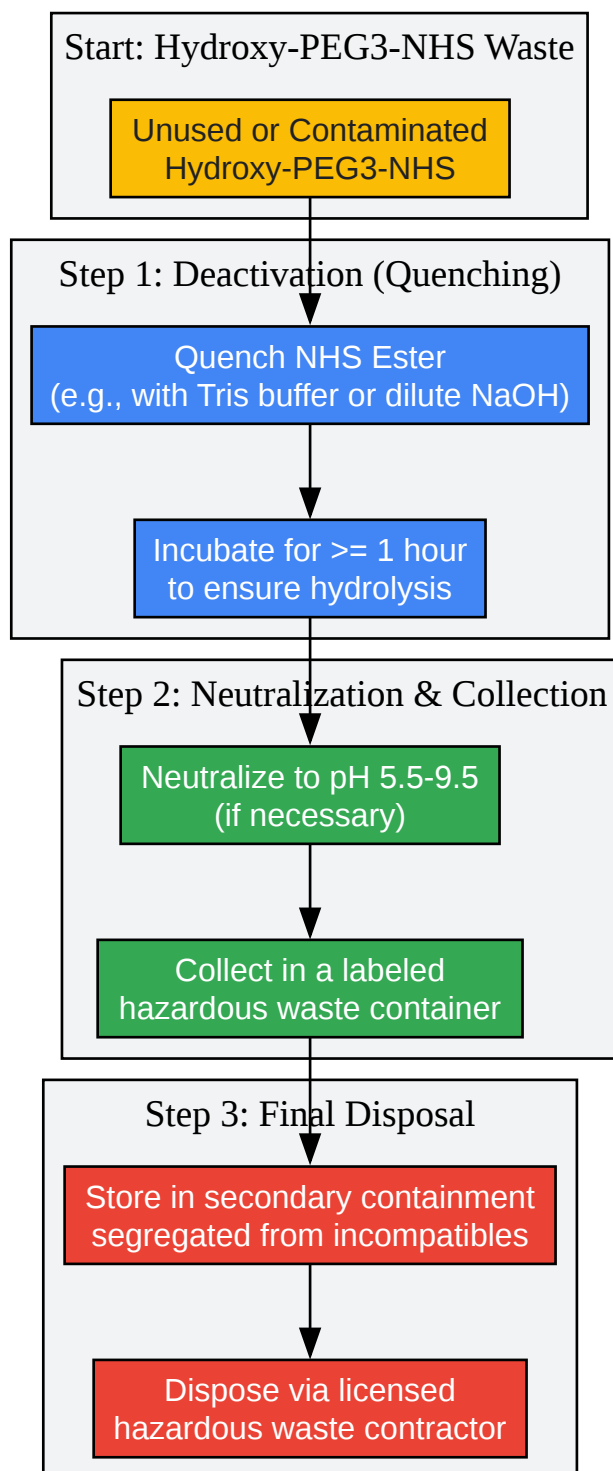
Start: Hydroxy-PEG3-NHS Waste

Unused or Contaminated Hydroxy-PEG3-NHS

Step 1: Deactivation (Quenching)

Quench NHS Ester
(e.g., with Tris buffer or dilute NaOH)

Incubate for >= 1 hour to ensure hydrolysis

Step 2: Neutralization & Collection

Neutralize to pH 5.5-9.5
(if necessary)

Collect in a labeled hazardous waste container

Step 3: Final Disposal

Store in secondary containment segregated from incompatibles

Dispose via licensed hazardous waste contractor